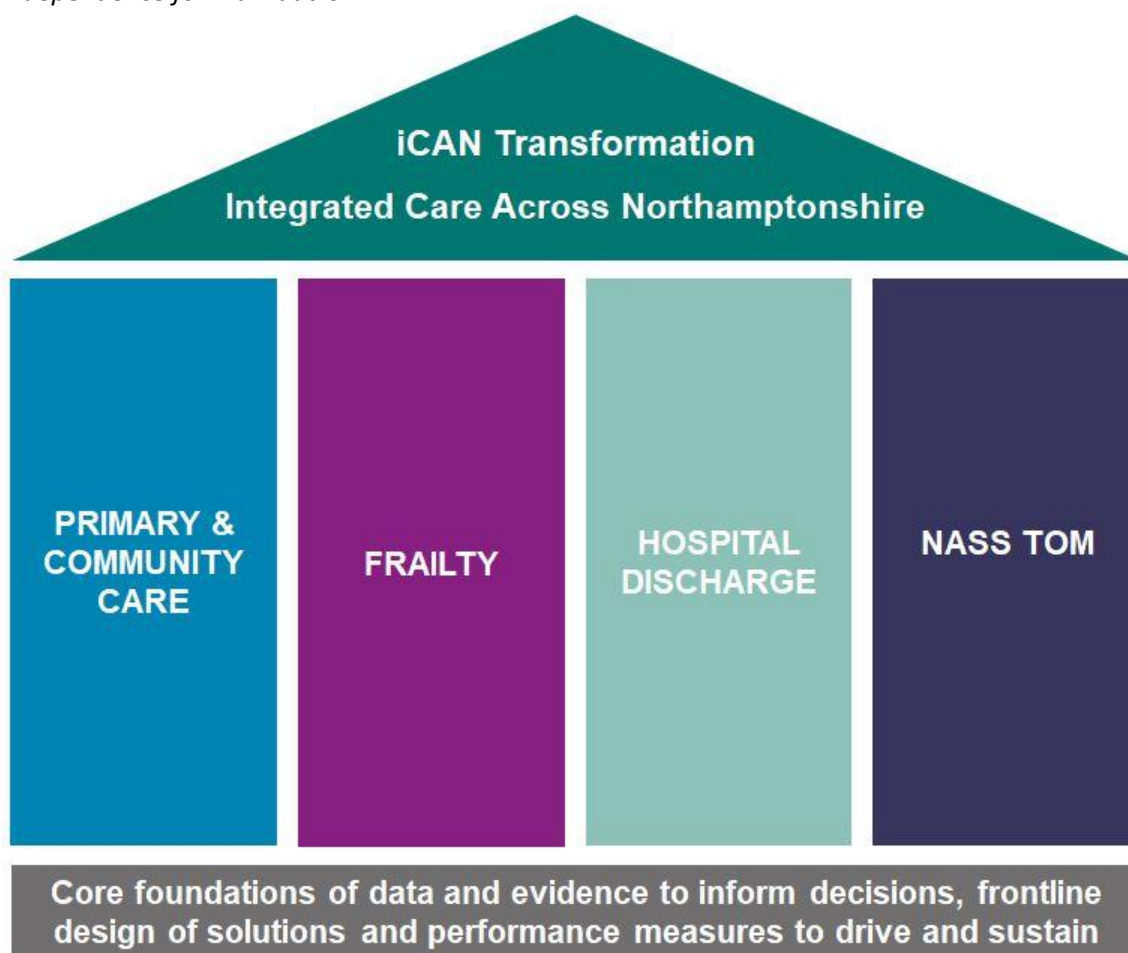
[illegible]

iCAN Transformation

Integrated Care Across Northamptonshire

PRIMARY & COMMUNITY CARE

FRAILTY

HOSPITAL DISCHARGE

NASS TOM

Core foundations of data and evidence to inform decisions, frontline design of solutions and performance measures to drive and sustain